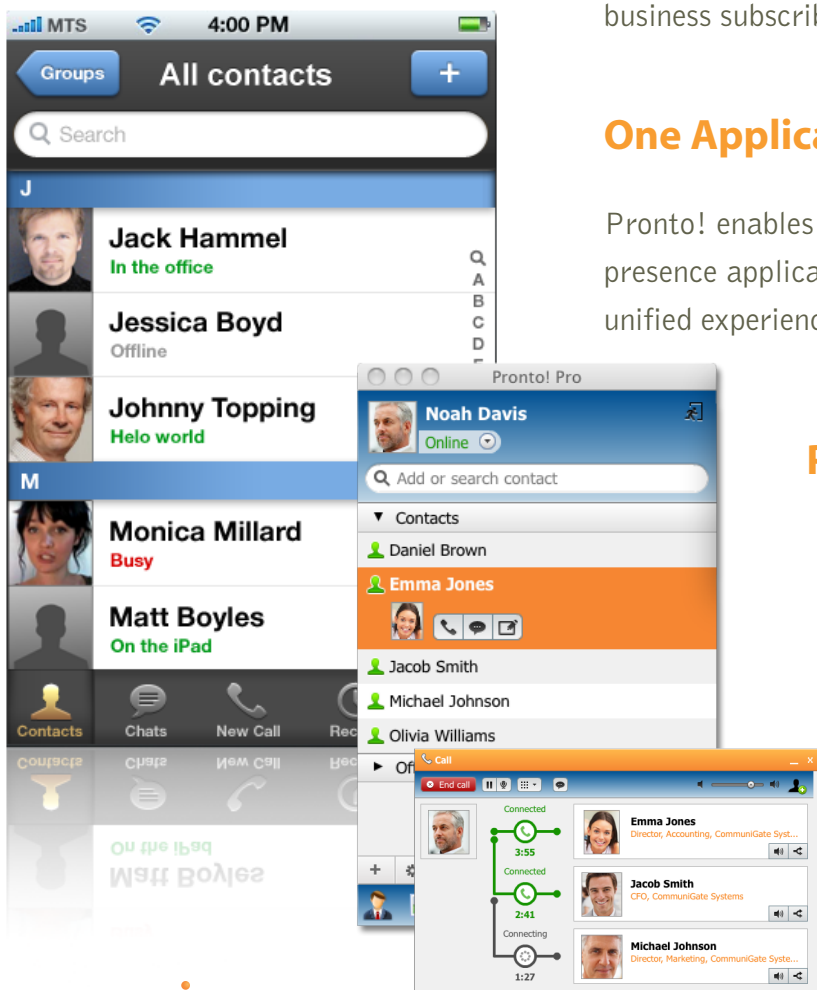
MTS 4:00 PM

Groups All contacts +

Search

J

Jack Hammel
In the office

Jessica Boyd
Offline

Johnny Topping
Helo world

M

Monica Millard
Busy

Matt Boyles
On the iPad

Q A B C D E

Contacts Chats New Call Rec

business subscrib

One Applica

Pronto! enables presence applica unified experienc

P

Pronto! Pro

Noah Davis
Online

Add or search contact

Contacts
Daniel Brown
Emma Jones
Jacob Smith
Michael Johnson
Olivia Williams
Of

+

Call
End call

Connected
3:55
Connected
2:41
Connecting
1:27

Emma Jones
Director, Accounting, CommuniGate Syst...

Jacob Smith
CFO, CommuniGate Systems

Michael Johnson
Director, Marketing, CommuniGate Syste...